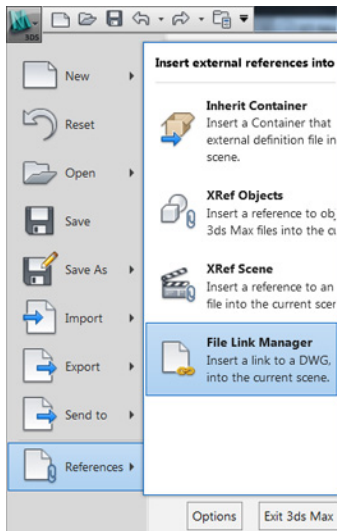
3DS

New

Reset

Open

Save

Save As

Import

Export

Send to

References

Insert external references into

Inherit Container
Insert a Container that external definition file in scene.

XRef Objects
Insert a reference to obj 3ds Max files into the cu

XRef Scene
Insert a reference to an file into the current scen

File Link Manager
Insert a link to a DWG, into the current scene.

Options

Exit 3ds Max